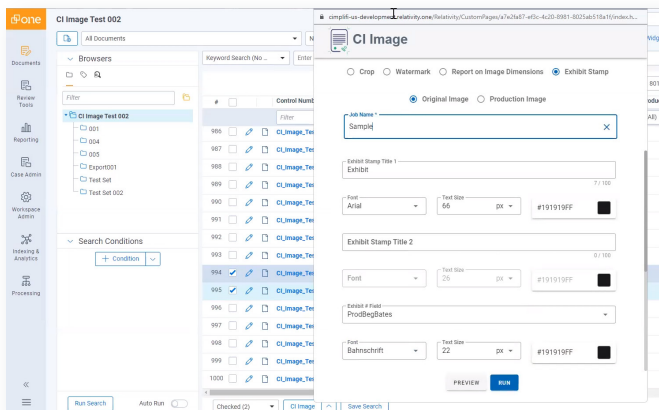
One

CI Image Test 002

All Documents

Documents

Review Tools

Reporting

Case Admin

Workspace Admin

Indexing & Analytics

Processing

Browsers

Filter

CI Image Test 002

001

004

005

Export001

Test Set

Test Set 002

Search Conditions

+ Condition

Run Search

Auto Run

Keyword Search (No ...

#

Control Numb

Filter

986 CI_Image_Tes

987 CI_Image_Tes

988 CI_Image_Tes

989 CI_Image_Tes

990 CI_Image_Tes

991 CI_Image_Tes

992 CI_Image_Tes

993 CI_Image_Tes

994 CI_Image_Tes

995 CI_Image_Tes

996 CI_Image_Tes

997 CI_Image_Tes

998 CI_Image_Tes

999 CI_Image_Tes

1000 CI_Image_Tes

Checked (2)

CI Image

Save Search

cimplifi-ux-development.relativity.one/Relativity/CustomPages/a7e2fa87-ef3c-4c20-8981-8025ab518a1f/index.h...

CI Image

Crop Watermark Report on Image Dimensions Exhibit Stamp

Original Image Production Image

Job Name *

Sample

Exhibit Stamp Title 1

Exhibit

7 / 100

Font

Arial

Text Size

66

px

#191919FF

Exhibit Stamp Title 2

0 / 100

Font

Text Size

26

px

#191919FF

Exhibit # Field

ProdBegBates

Font

Bahnschrift

Text Size

22

px

#191919FF

PREVIEW

RUN